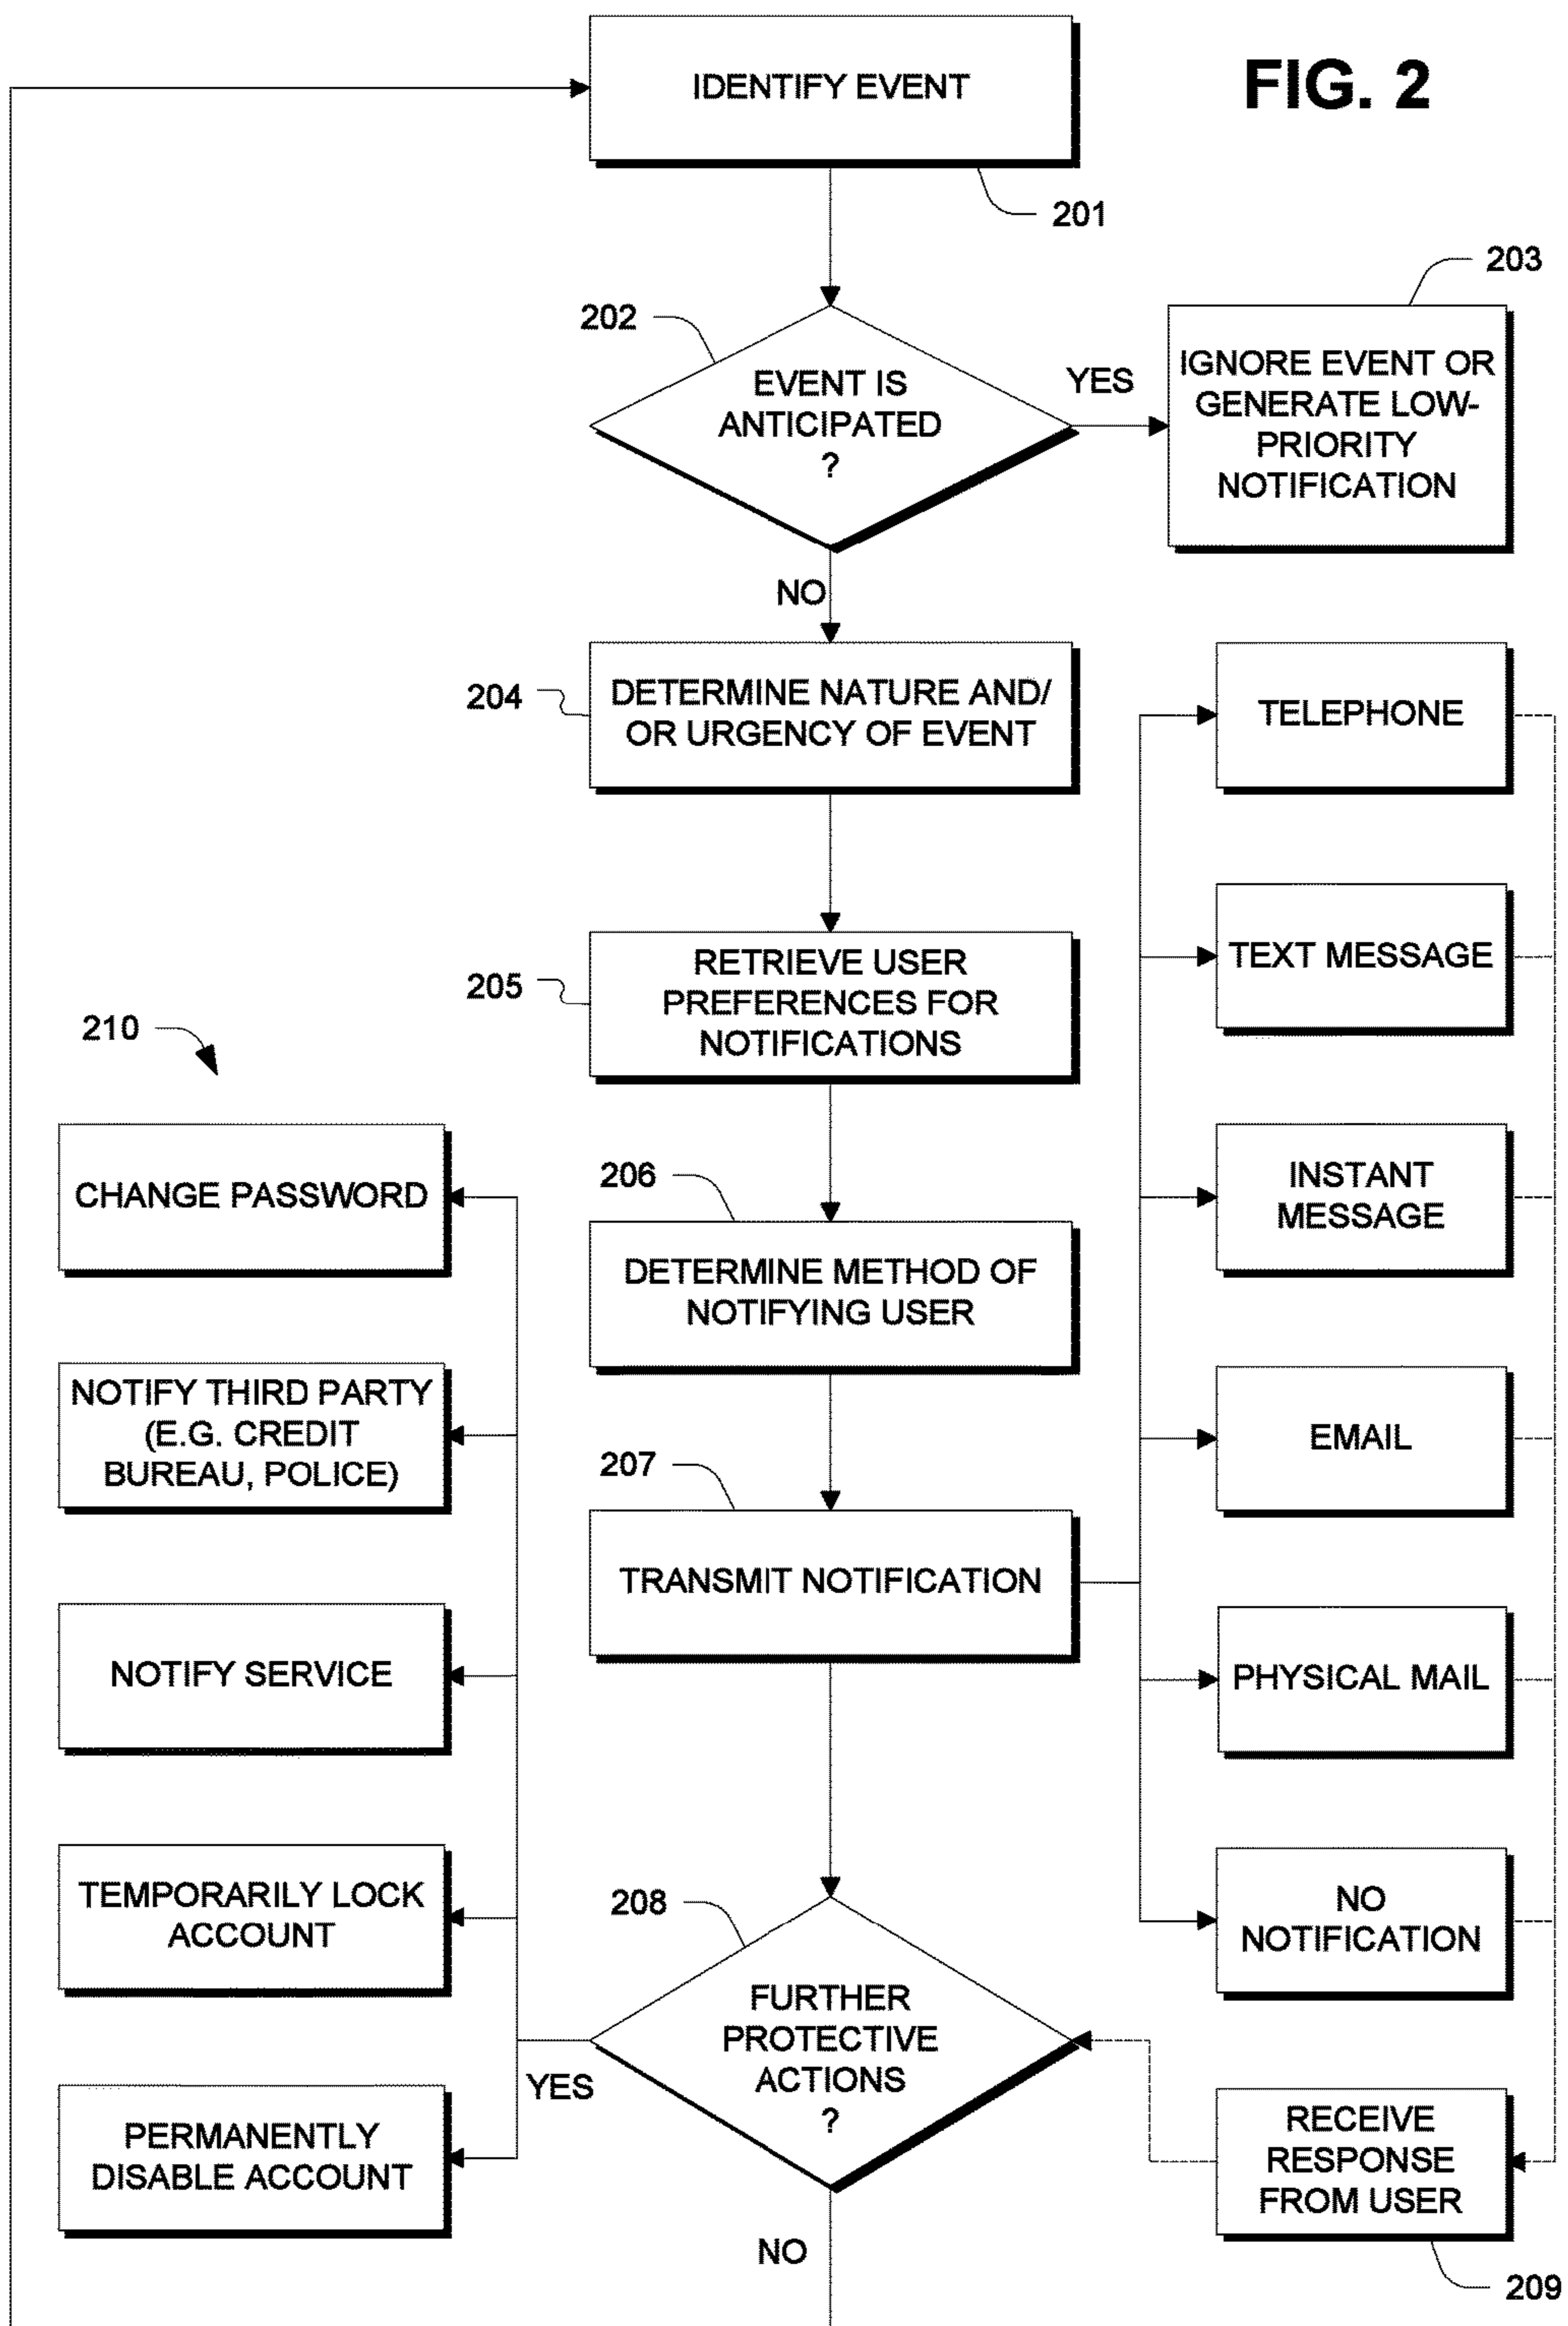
IDENTIFY EVENT

FIG. 2

201

202

EVENT IS ANTICIPATED ?

YES

203

IGNORE EVENT OR GENERATE LOW-PRIORITY NOTIFICATION

NO

204

DETERMINE NATURE AND/ OR URGENCY OF EVENT

TELEPHONE

205

RETRIEVE USER PREFERENCES FOR NOTIFICATIONS

TEXT MESSAGE

210

CHANGE PASSWORD

206

DETERMINE METHOD OF NOTIFYING USER

INSTANT MESSAGE

NOTIFY THIRD PARTY (E.G. CREDIT BUREAU, POLICE)

EMAIL

207

TRANSMIT NOTIFICATION

NOTIFY SERVICE

PHYSICAL MAIL

TEMPORARILY LOCK ACCOUNT

208

NO NOTIFICATION

FURTHER PROTECTIVE ACTIONS ?

YES

PERMANENTLY DISABLE ACCOUNT

RECEIVE RESPONSE FROM USER

NO

209